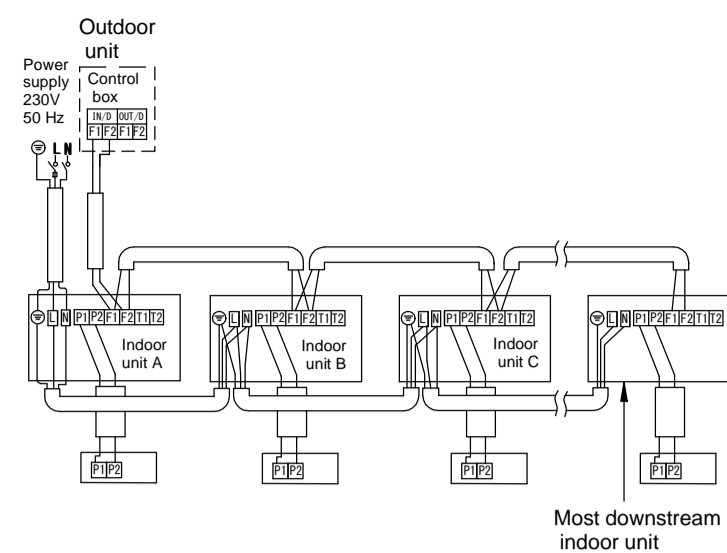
Outdoor unit

Power supply 230V 50 Hz

Control box

IN/D OUT/D
F1 F2 F1 F2

L N

L N P1 P2 F1 F2 T1 T2
Indoor unit A

L N P1 P2 F1 F2 T1 T2
Indoor unit B

L N P1 P2 F1 F2 T1 T2
Indoor unit C

L N P1 P2 F1 F2 T1 T2

P1 P2
P1 P2
P1 P2
P1 P2

Most downstream indoor unit